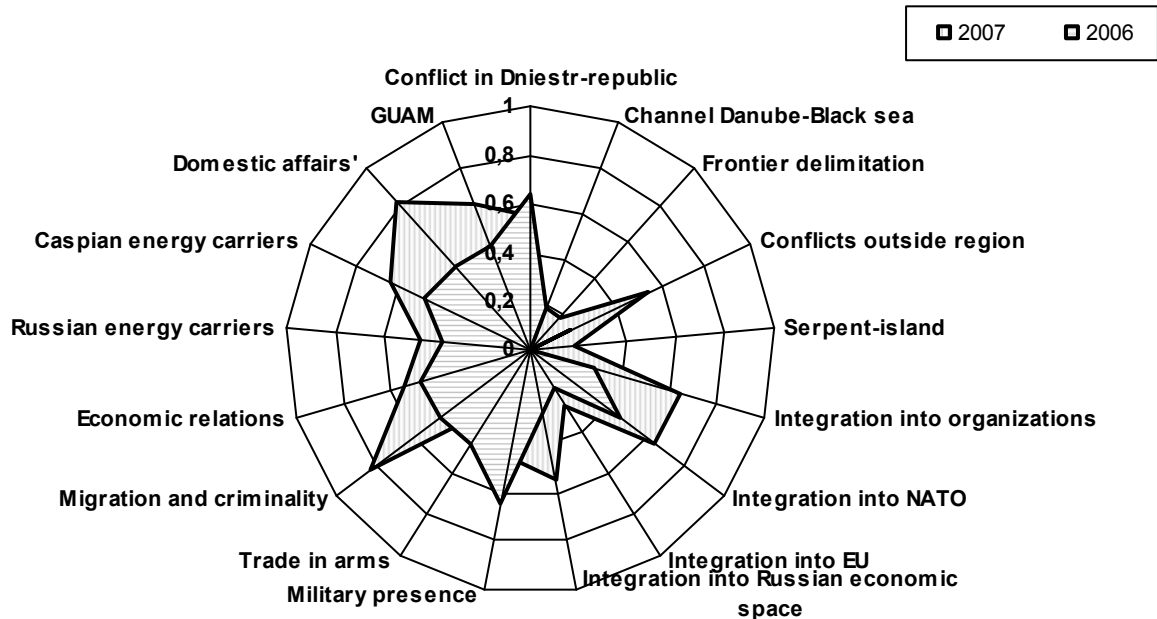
2007 2006

Conflict in Dniestr-republic
Channel Danube-Black sea
Frontier delimitation
Conflicts outside region
Serpent-island
Integration into organizations
Integration into NATO
Integration into EU
Integration into Russian economic space
Military presence
Trade in arms
Migration and criminality
Economic relations
Russian energy carriers
Caspian energy carriers
Domestic affairs'
GUAM

1
0,8
0,6
0,4
0,2
0